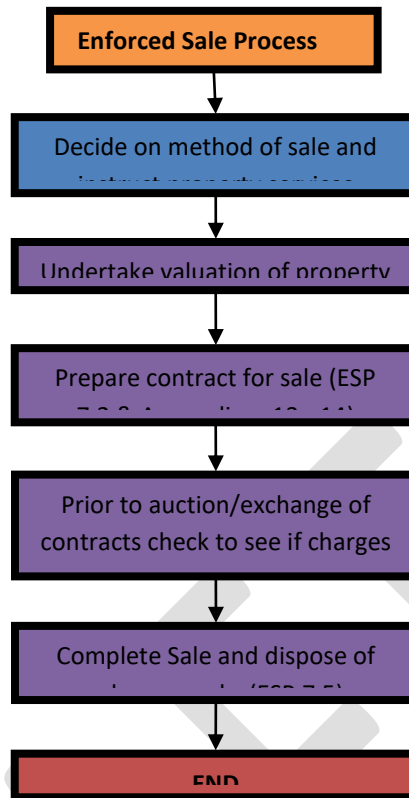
Enforced Sale Process

Decide on method of sale and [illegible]

Undertake valuation of property

Prepare contract for sale (ESP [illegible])

Prior to auction/exchange of contracts check to see if charges

Complete Sale and dispose of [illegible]

END